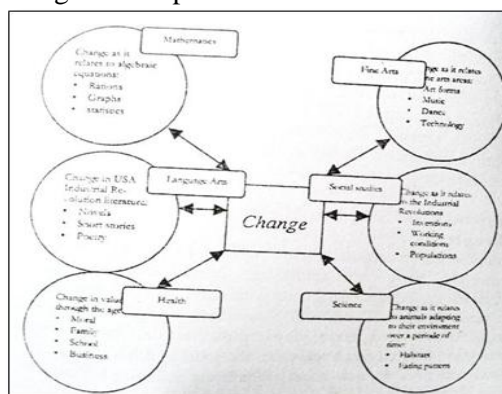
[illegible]

Mathematics

Change as it relates to algebraic equations:
• Rations
• Graphs
• statistics

Fine Arts

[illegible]ge as it relates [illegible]e arts areas:
• Art forms
• Music
• Dance
• Technology

Change in USA Industrial Revolution literature:
• Novels
• Short stories
• Poetry

Language Arts

Change

Social studies

Change as it relates to the Industrial Revolution:
• Inventions
• Working conditions
• Populations

Change in values through the ages:
• Moral
• Family
• School
• Business

Health

Science

Change as it relates to animals adapting to their environment over a periode of time:
• Habitats
• Eating pattern